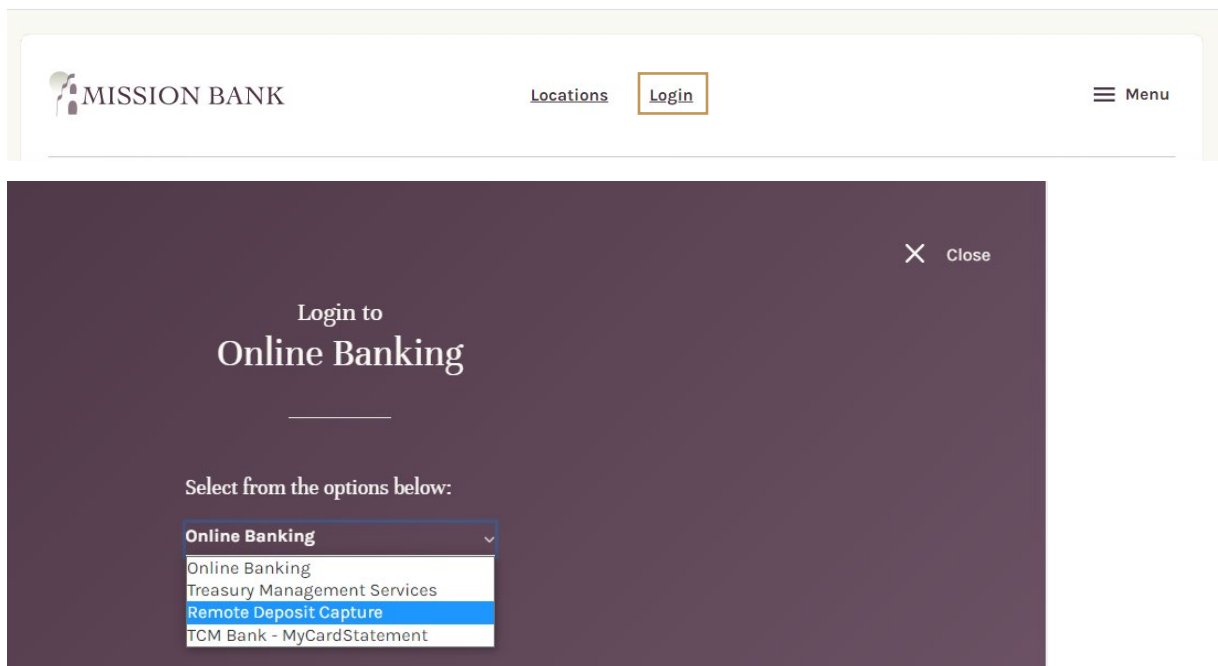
MISSION BANK

Locations Login

Menu

Close

Login to
Online Banking

Select from the options below:

Online Banking

Online Banking
Treasury Management Services
Remote Deposit Capture
TCM Bank - MyCardStatement